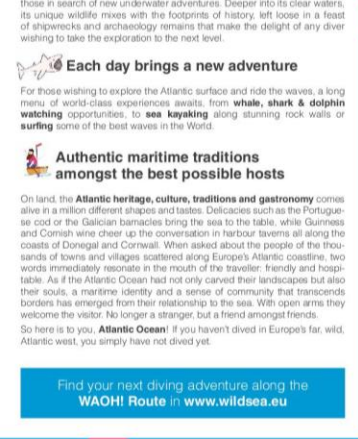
those in search of new underwater adventures. Deeper into its clear waters, its unique wildlife mixes with the footprints of history, left loose in a feast of shipwrecks and archaeology remains that make the delight of any diver wishing to take the exploration to the next level.

Each day brings a new adventure

For those wishing to explore the Atlantic surface and ride the waves, a long menu of world-class experiences awaits, from **whale, shark & dolphin watching** opportunities, to **sea kayaking** along stunning rock walls or **surfing** some of the best waves in the World.

Authentic maritime traditions amongst the best possible hosts

On land, the **Atlantic heritage, culture, traditions and gastronomy** comes alive in a million different shapes and tastes. Delicacies such as the Portuguese cod or the Galician barnacles bring the sea to the table, while Guinness and Cornish wine cheer up the conversation in harbour taverns all along the coasts of Donegal and Cornwall. When asked about the people of the thousands of towns and villages scattered along Europe's Atlantic coastline, two words immediately resonate in the mouth of the traveller: friendly and hospitable. As if the Atlantic Ocean had not only carved their landscapes but also their souls, a maritime identity and a sense of community that transcends borders has emerged from their relationship to the sea. With open arms they welcome the visitor. No longer a stranger, but a friend amongst friends.

So here is to you, **Atlantic Ocean**! If you haven't dived in Europe's far, wild, Atlantic west, you simply have not dived yet.

Find your next diving adventure along the **WAOH! Route** in **www.wildsea.eu**